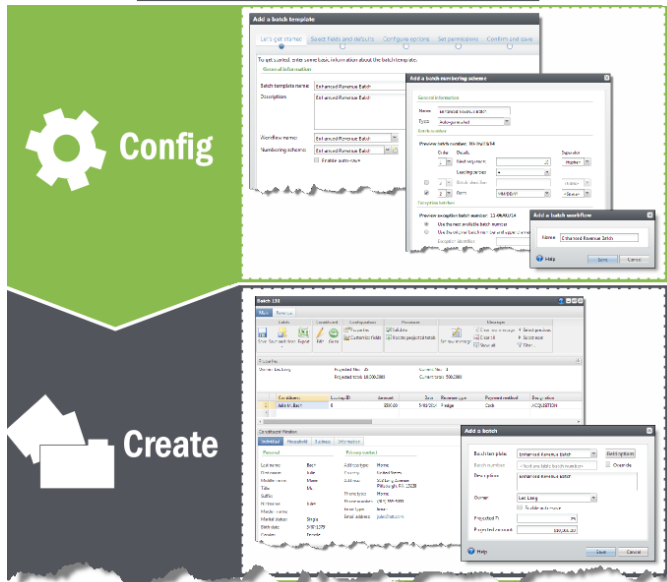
Config

Add a batch template

Let's get started  Select fields and defaults  Configure options  Set permissions  Confirm and save

To get started, enter some basic information about the batch template.

General information

Batch template name: Enhanced Revenue Batch

Description: Enhanced Revenue Batch

Workflow name: Enhanced Revenue Batch

Numbering scheme: Enhanced Revenue Batch

Enable auto-save

Add a batch numbering scheme

General information

Name: Enhanced Revenue Batch

Type: Auto-generated

Batch number

Preview batch number: 14-MoUd-54

Order  Details  Separator

Next sequence

Leading zeros

Batch template

Date

Exception batch

Preview exception batch number: 11-MoUd-14

Use the next available batch number

Add a batch workflow

Name: Enhanced Revenue Batch

Help  Save  Cancel

Create

Batch 156

Properties

Constituent

Add a batch

Batch template: Enhanced Revenue Batch

Batch number

Description: Enhanced Revenue Batch

Owner: Lee Long

Projected #

Projected amount

Batch Options

Help  Save  Cancel